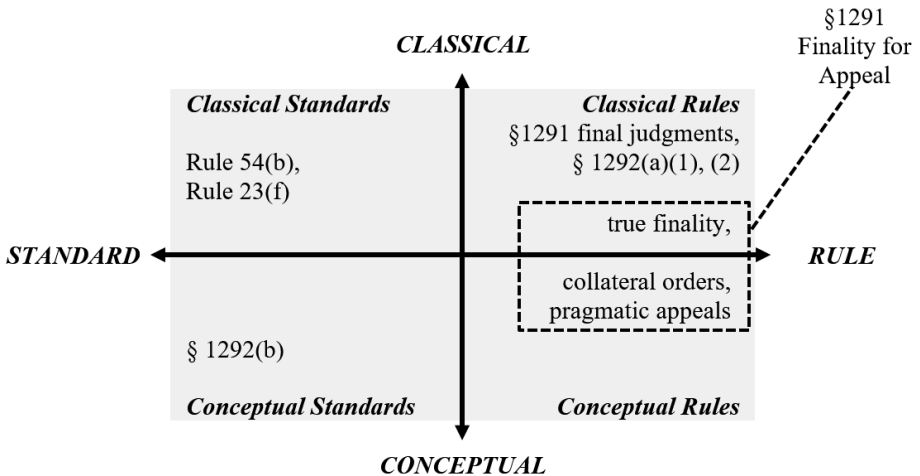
§1291
Finality for
Appeal

CLASSICAL

Classical Standards

Rule 54(b),
Rule 23(f)

Classical Rules

§1291 final judgments,
§ 1292(a)(1), (2)

true finality,

STANDARD

RULE

collateral orders,
pragmatic appeals

§ 1292(b)

Conceptual Standards

Conceptual Rules

CONCEPTUAL